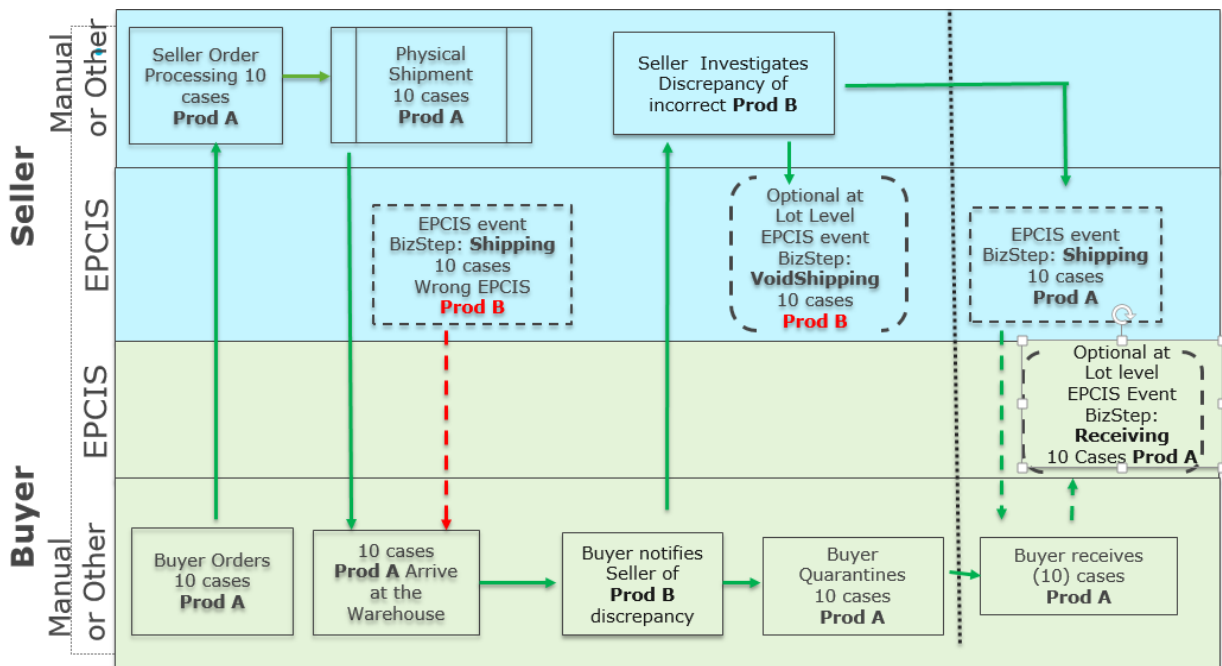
Seller

Manual or Other

EPCIS

Buyer

EPCIS

Manual or Other

Seller Order Processing 10 cases **Prod A**

Physical Shipment 10 cases **Prod A**

Seller Investigates Discrepancy of incorrect **Prod B**

EPCIS event BizStep: **Shipping** 10 cases Wrong EPCIS **Prod B**

Optional at Lot Level EPCIS event BizStep: **VoidShipping** 10 cases **Prod B**

EPCIS event BizStep: **Shipping** 10 cases **Prod A**

Optional at Lot level EPCIS Event BizStep: **Receiving** 10 Cases **Prod A**

Buyer Orders 10 cases **Prod A**

10 cases **Prod A** Arrive at the Warehouse

Buyer notifies Seller of **Prod B** discrepancy

Buyer Quarantines 10 cases **Prod A**

Buyer receives (10) cases **Prod A**